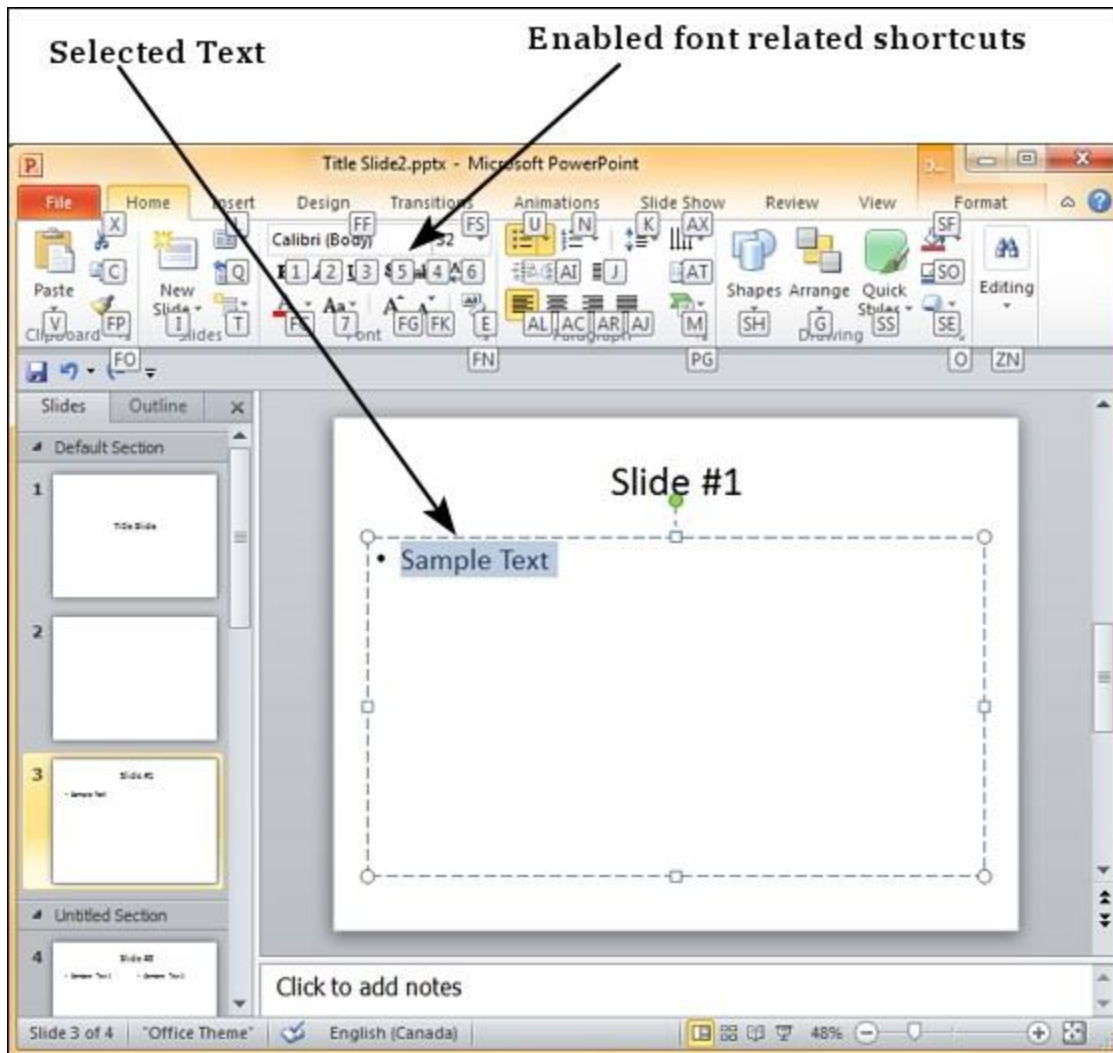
Selected Text

Enabled font related shortcuts

Title Slide2.pptx - Microsoft PowerPoint

File Home Insert Design Transitions Animations Slide Show Review View Format

X N FF FS U N K AX SF

Calibri (Body) 32

C Q 1 2 3 5 4 6 AI J AT SO

Paste New Slide Shapes Arrange Quick Styles Editing

V FP I T FC 7 FG FK E AL AC AR AJ M SH G SS SE

Clipboard Slides Font Paragraph Drawing

FO FN PG O ZN

Slides Outline

Default Section

1 Title Slide

2

3 Slide #1 Sample Text

Untitled Section

4 Slide #3

Slide #1

• Sample Text

Click to add notes

Slide 3 of 4 "Office Theme" English (Canada) 48%